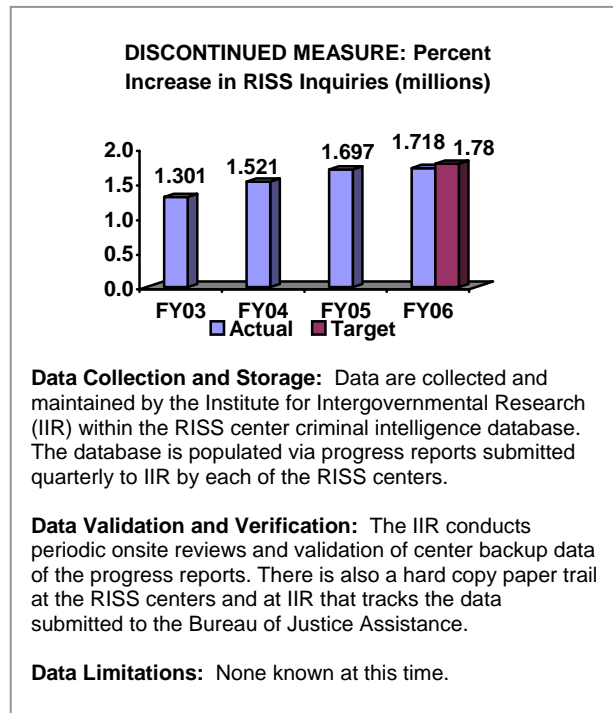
DISCONTINUED MEASURE: Percent Increase in RISS Inquiries (millions)

2.0
1.5
1.0
0.5
0.0

1.301
1.521
1.697
1.718
1.78

FY03
FY04
FY05
FY06

Actual
Target

Data Collection and Storage: Data are collected and maintained by the Institute for Intergovernmental Research (IIR) within the RISS center criminal intelligence database. The database is populated via progress reports submitted quarterly to IIR by each of the RISS centers.

Data Validation and Verification: The IIR conducts periodic onsite reviews and validation of center backup data of the progress reports. There is also a hard copy paper trail at the RISS centers and at IIR that tracks the data submitted to the Bureau of Justice Assistance.

Data Limitations: None known at this time.